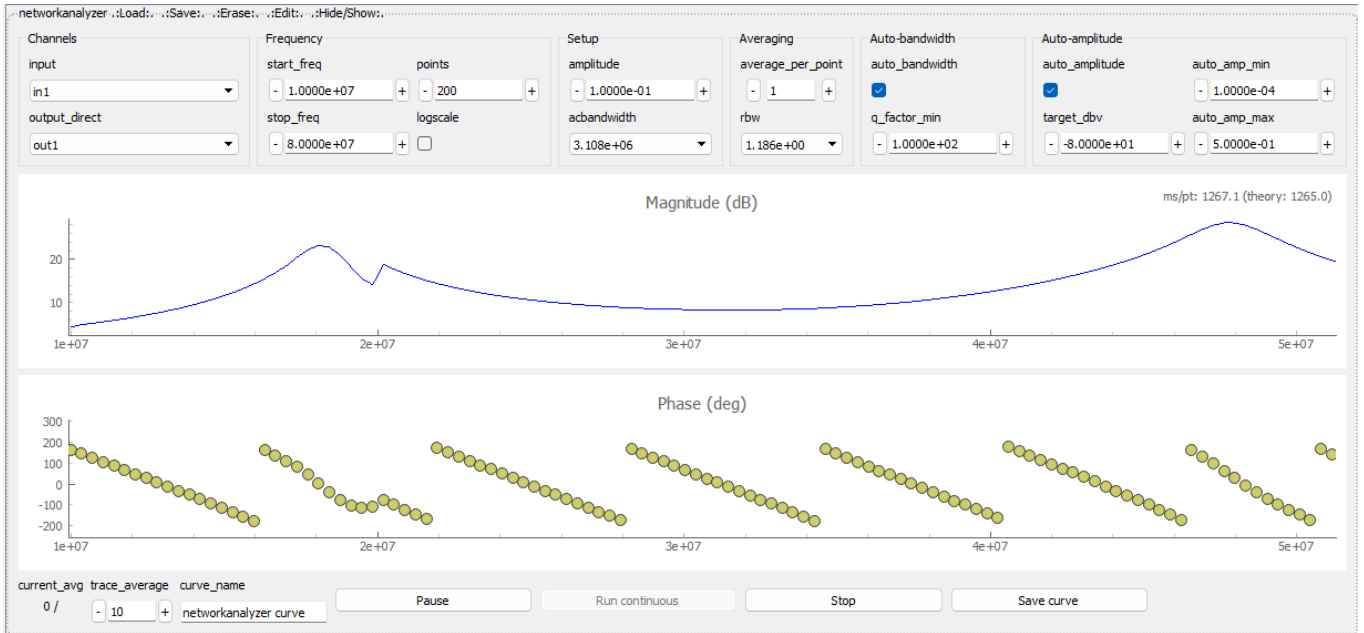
networkanalyzer .:Load:. .:Save:. .:Erase:. .:Edit:. .:Hide/Show:.

Channels
input
in1
output_direct
out1

Frequency
start_freq
- 1.0000e+07 +
stop_freq
- 8.0000e+07 +
points
- 200 +
logscale

Setup
amplitude
- 1.0000e-01 +
acbandwidth
3.108e+06

Averaging
average_per_point
- 1 +
rbw
1.186e+00

Auto-bandwidth
auto_bandwidth
q_factor_min
- 1.0000e+02 +

Auto-amplitude
auto_amplitude
target_dbv
- -8.0000e+01 +
auto_amp_min
- 1.0000e-04 +
auto_amp_max
- 5.0000e-01 +

Magnitude (dB)
ms/pt: 1267.1 (theory: 1265.0)
20
10
1e+07
2e+07
3e+07
4e+07
5e+07

Phase (deg)
300
200
100
0
-100
-200
1e+07
2e+07
3e+07
4e+07
5e+07

current_avg
0 /
trace_average
- 10 +
curve_name
networkanalyzer curve
Pause
Run continuous
Stop
Save curve